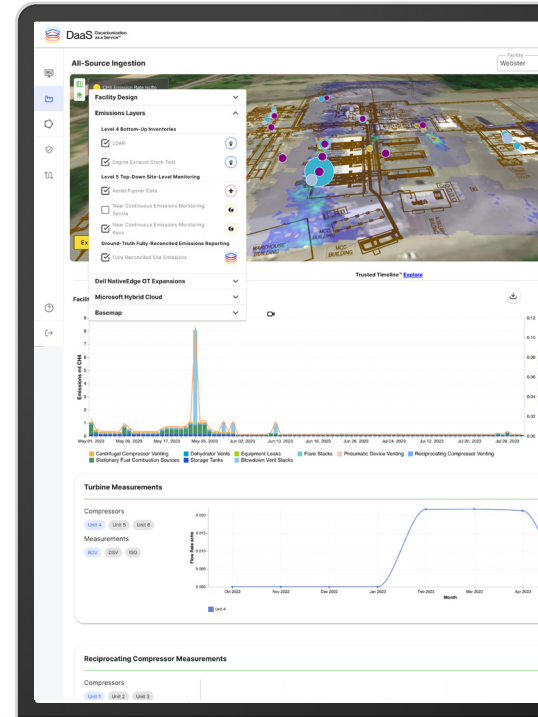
DaaS Decarbonization as a Service™

All-Source Ingestion

Facility
Webster

Facility Design

Emissions Layers

Level 4 Bottom-Up Inventories

LDAR

Engine Exhaust Stack Test

Level 5 Top-Down Site-Level Monitoring

Aerial Flyover Data

Near Continuous Emissions Monitoring: Sensia

Near Continuous Emissions Monitoring: Kuva

Ground-Truth Fully-Reconciled Emissions Reporting

Fully Reconciled Site Emissions

Dell NativeEdge OT Expansions

Microsoft Hybrid Cloud

Basemap

Trusted Timeline™ Explore

Emissions mt CH4

May 01, 2023 May 08, 2023 May 17, 2023 May 25, 2023 Jun 02, 2023 Jun 13, 2023 Jun 19, 2023 Jun 26, 2023 Jul 04, 2023 Jul 12, 2023 Jul 20, 2023 Jul 28, 2023

Centrifugal Compressor Venting Dehydrator Vents Equipment Leaks Flare Stacks Pneumatic Device Venting Reciprocating Compressor Venting Stationary Fuel Combustion Sources Storage Tanks Blowdown Vent Stacks

Turbine Measurements

Compressors
Unit 4 Unit 5 Unit 6

Measurements
BOV DSV IGO

Flow Rate scfm

Oct 2022 Nov 2022 Dec 2022 Jan 2023 Feb 2023 Mar 2023 Apr 2023

Month

Unit 4

Reciprocating Compressor Measurements

Compressors
Unit 1 Unit 2 Unit 3